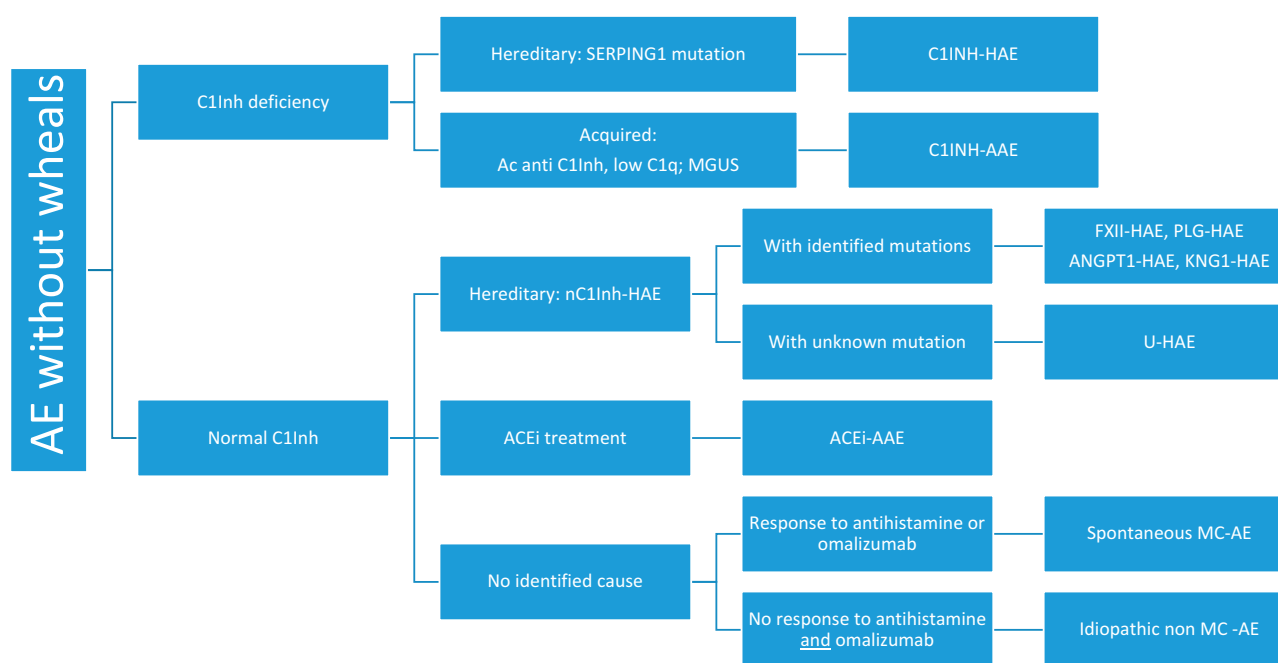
AE without wheals

C1Inh deficiency

Hereditary: SERPING1 mutation

C1INH-HAE

Acquired:
Ac anti C1Inh, low C1q; MGUS

C1INH-AAE

Normal C1Inh

Hereditary: nC1Inh-HAE

With identified mutations

FXII-HAE, PLG-HAE
ANGPT1-HAE, KNG1-HAE

With unknown mutation

U-HAE

ACEi treatment

ACEi-AAE

No identified cause

Response to antihistamine or omalizumab

Spontaneous MC-AE

No response to antihistamine and omalizumab

Idiopathic non MC -AE